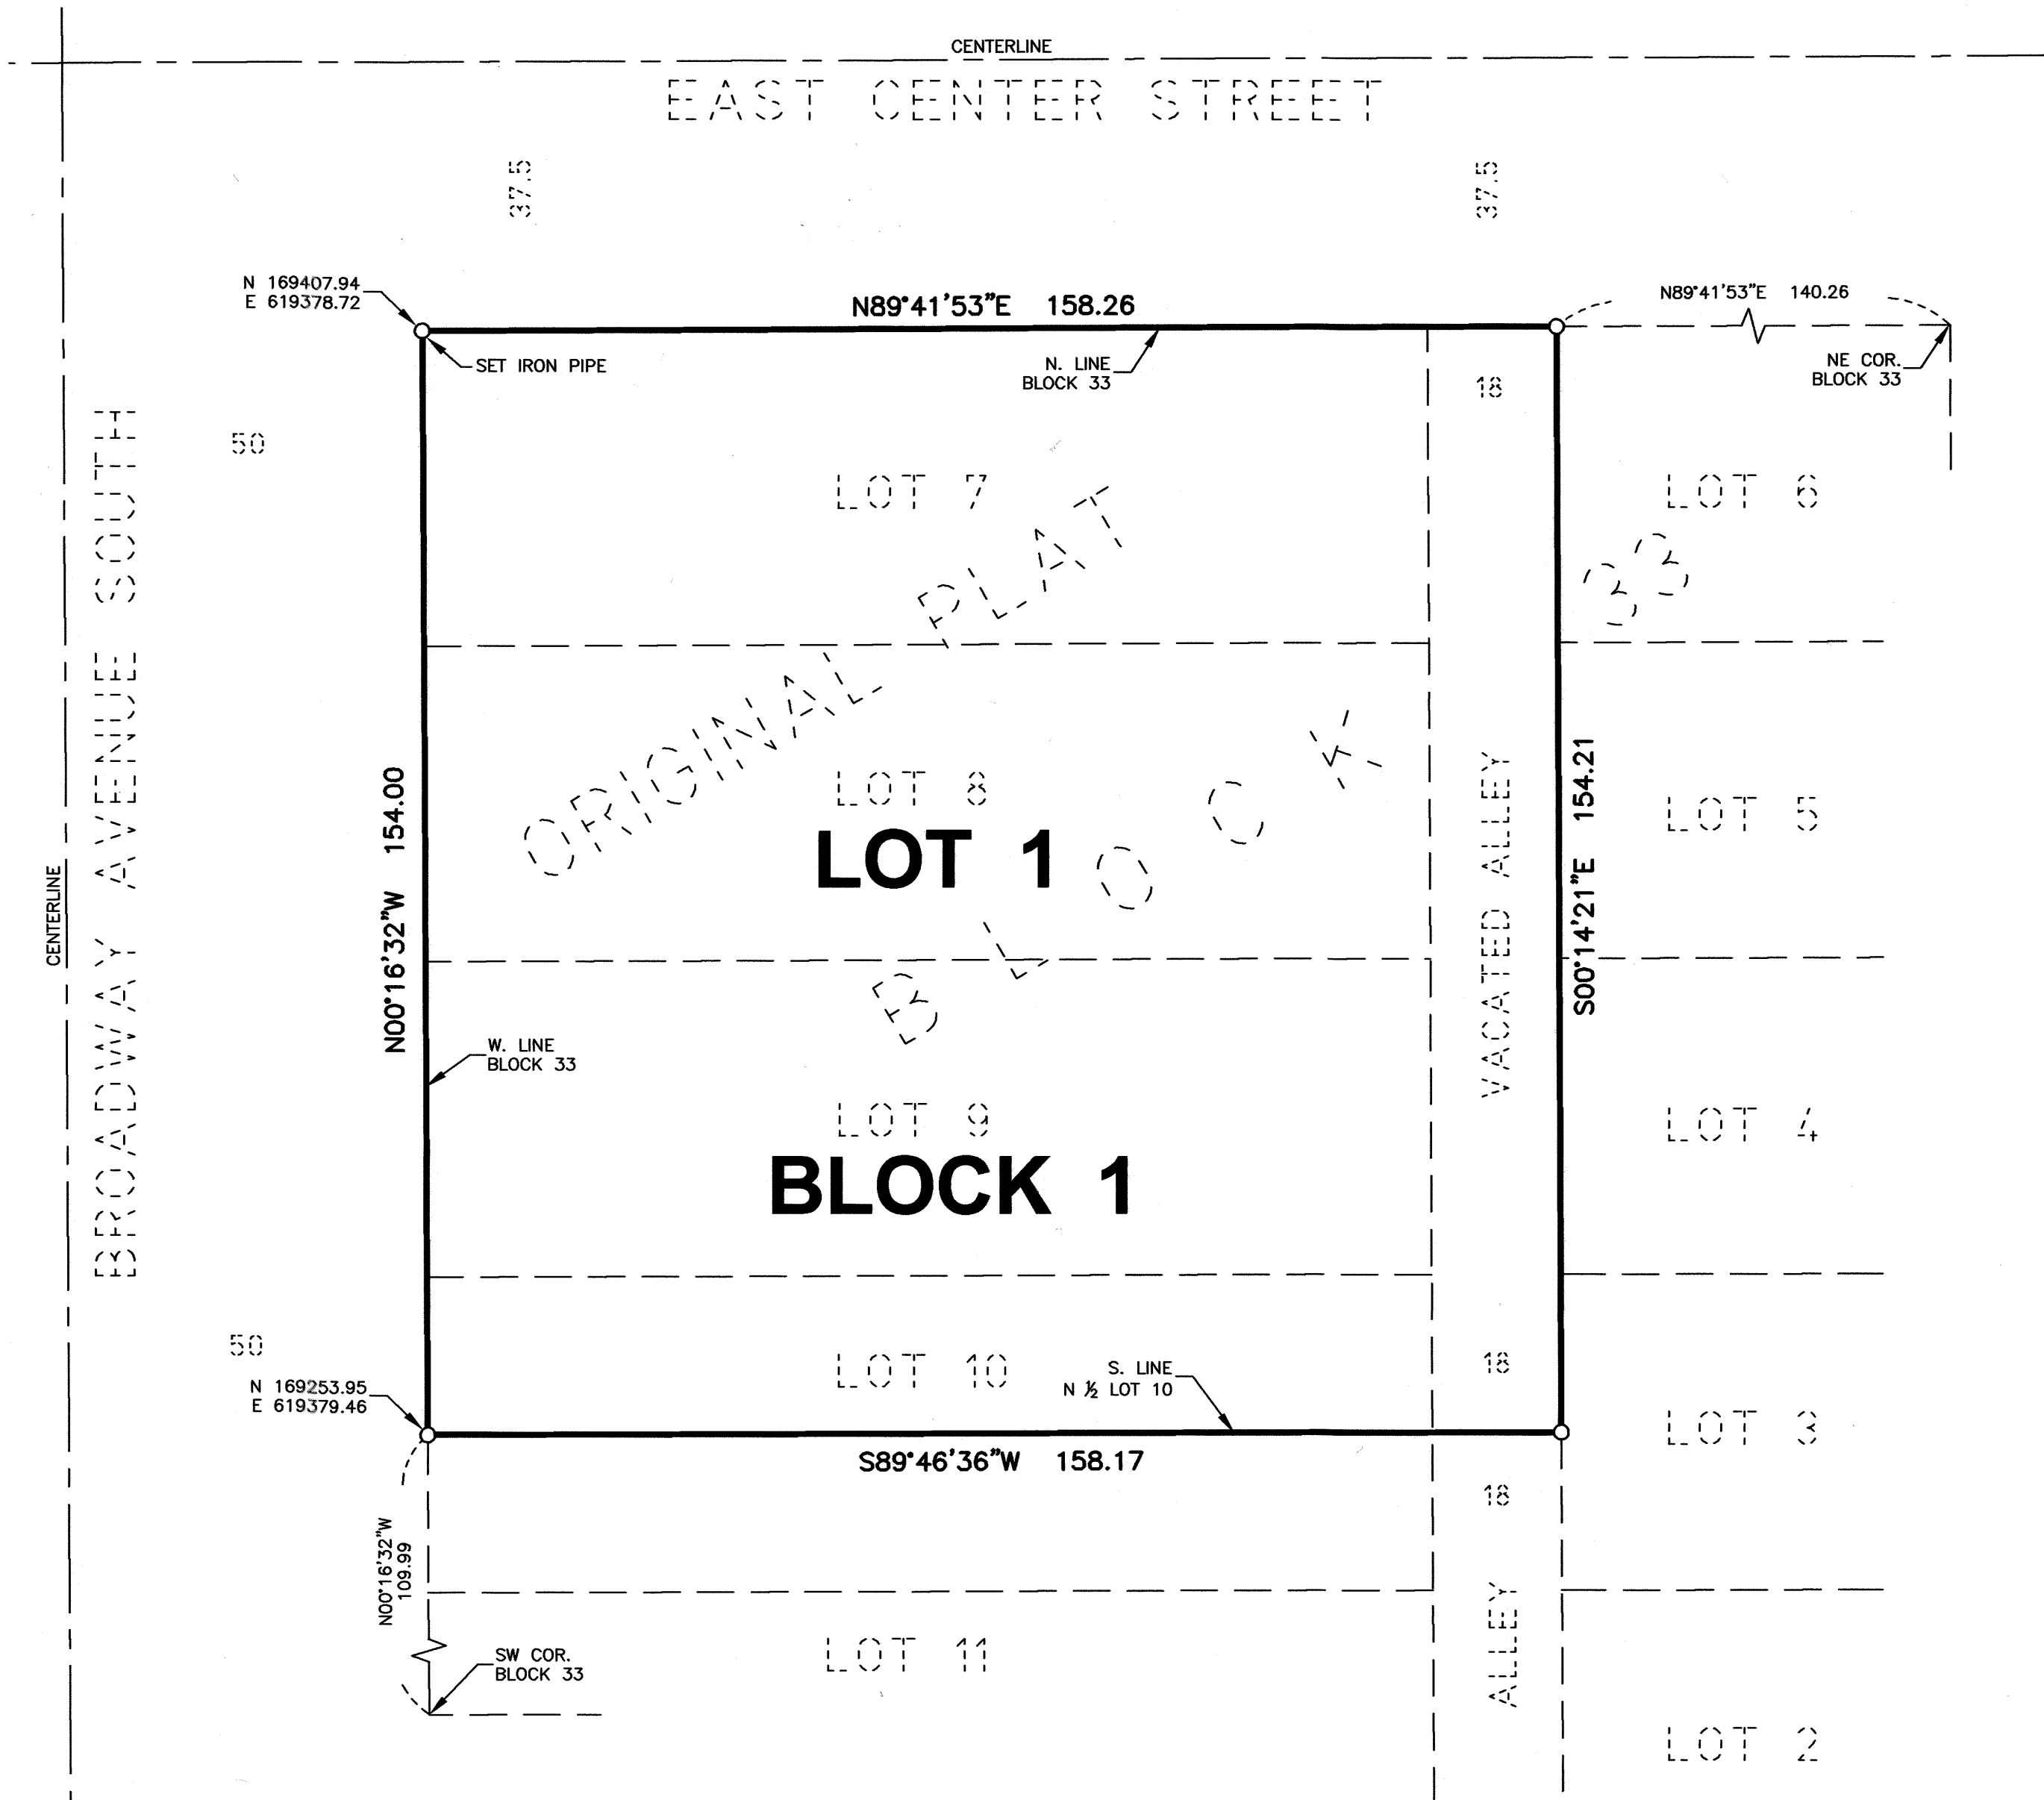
CENTERLINE

EAST CENTER STREET

37.5

37.5

N 169407.94
E 619378.72

N89°41'53"E 158.26

N89°41'53"E 140.26

SET IRON PIPE

N. LINE
BLOCK 33

NE COR.
BLOCK 33

18

50

BROADWAY AVENUE SOUTH

CENTERLINE

LOT 7

LOT 6

ORIGINAL PLAT

BLOCK 33

LOT 8

LOT 5

LOT 1

VACATED ALLEY

S00°14'21"E 154.21

N00°16'32"W 154.00

W. LINE
BLOCK 33

LOT 9

LOT 4

BLOCK 1

50

LOT 10

S. LINE
N ½ LOT 10

18

N 169253.95
E 619379.46

LOT 3

S89°46'36"W 158.17

18

N00°16'32"W
109.99

ALLEY

SW COR.
BLOCK 33

LOT 11

LOT 2